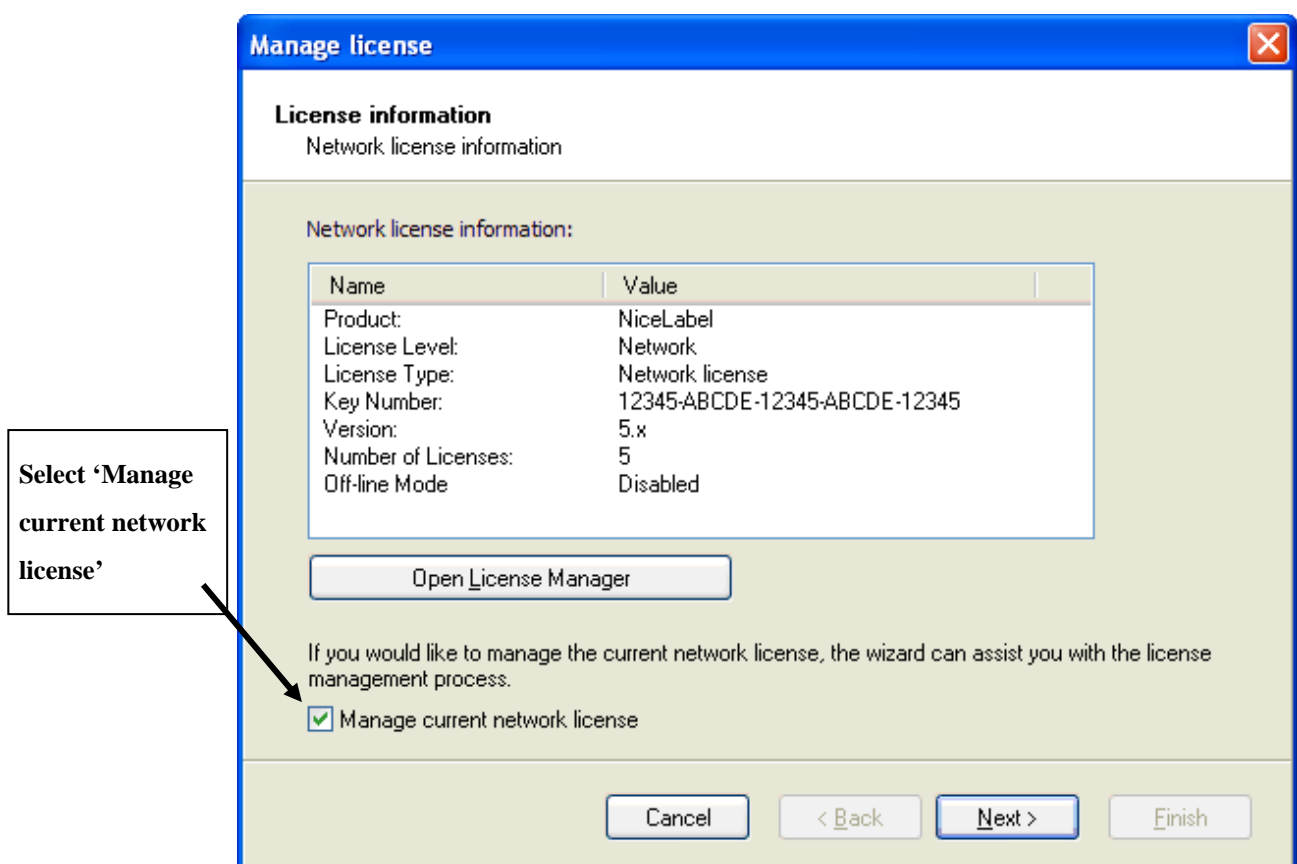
Manage license

License information
Network license information

Network license information:

| Name | Value |
|---|---|
| Product: | NiceLabel |
| License Level: | Network |
| License Type: | Network license |
| Key Number: | 12345-ABCDE-12345-ABCDE-12345 |
| Version: | 5.x |
| Number of Licenses: | 5 |
| Off-line Mode | Disabled |

Open License Manager

Select 'Manage current network license'

If you would like to manage the current network license, the wizard can assist you with the license management process.

Manage current network license

Cancel
< Back
Next >
Finish